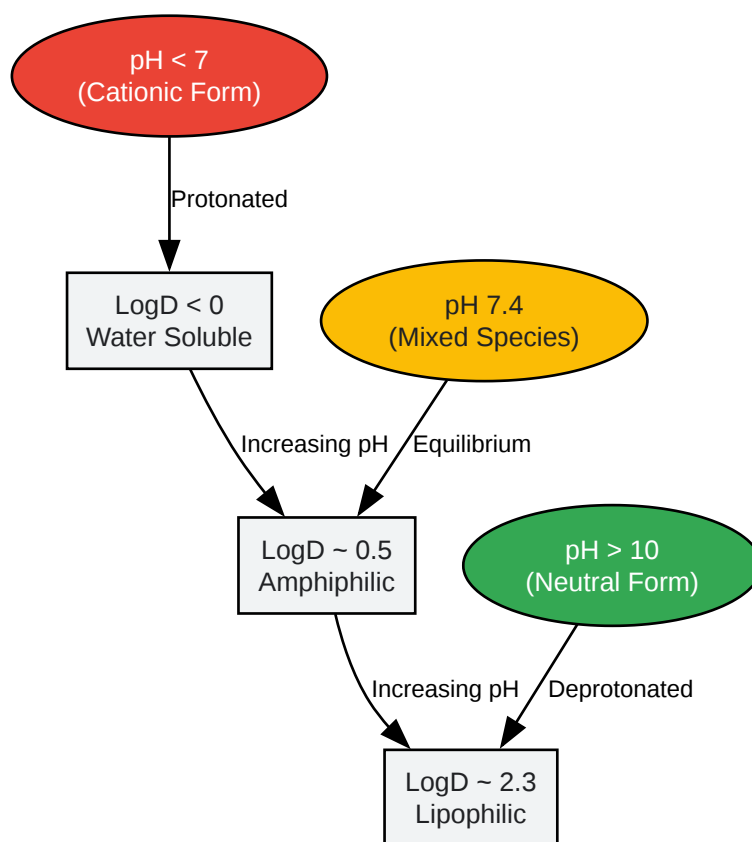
pH < 7
(Cationic Form)

Protonated

LogD < 0
Water Soluble

pH 7.4
(Mixed Species)

Increasing pH

Equilibrium

LogD ~ 0.5
Amphiphilic

pH > 10
(Neutral Form)

Increasing pH

Deprotonated

LogD ~ 2.3
Lipophilic